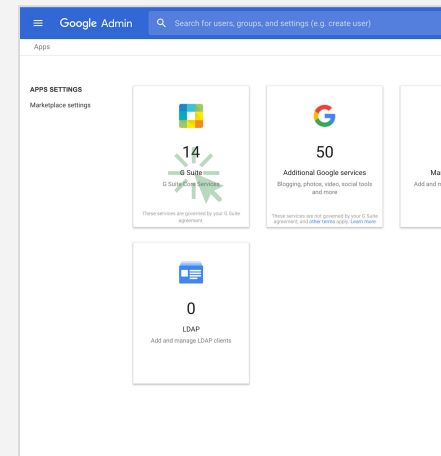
Google Admin

Search for users, groups, and settings (e.g. create user)

Apps

APPS SETTINGS

Marketplace settings

14

G Suite

G Suite Core Services

These services are governed by your G Suite agreement

50

Additional Google services

Blogging, photos, video, social tools and more

These services are not governed by your G Suite agreement, and other terms apply. Learn more

Ma

Add and m

0

LDAP

Add and manage LDAP clients